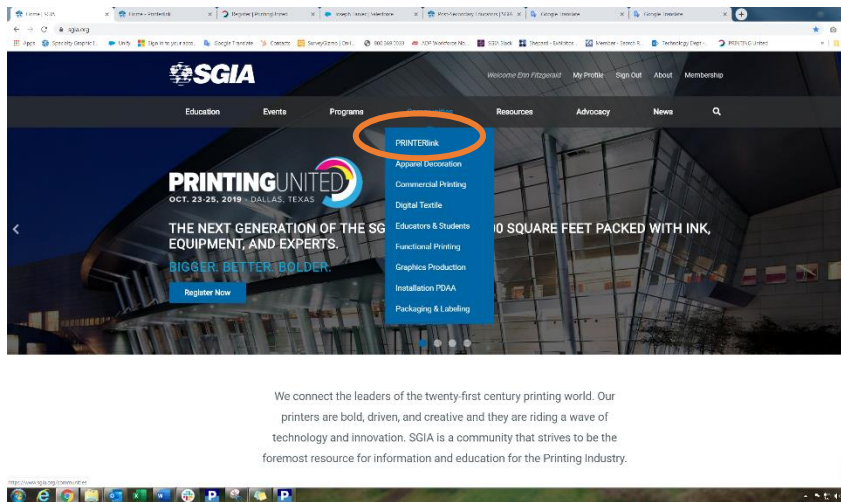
Home | SGIA
Home - PrinterLink
Register | Printing United
Watch | Vimeo | Weebly
Post-Secondary Education | SGIA
Google Translate
Google Translate

sgia.org

Apps Specialty Graphic I... Unity Sign in to your acco... Google Translate Contacts SurveyGizmo | Onl... 866.369.5003 ADP Workforce No... SGIA Slack Discord - Exhibitor... Member - Search R... Technology Dept - PRINTING United

SGIA

Welcome Erin Fitzgerald My Profile Sign Out About Membership

Education Events Programs Communities Resources Advocacy News

PRINTERlink
Apparel Decoration
Commercial Printing
Digital Textile
Educators & Students
Functional Printing
Graphics Production
Installation PDAA
Packaging & Labeling

PRINTINGUNITED
OCT. 23-25, 2019 · DALLAS, TEXAS

THE NEXT GENERATION OF THE SG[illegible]00 SQUARE FEET PACKED WITH INK, EQUIPMENT, AND EXPERTS.

BIGGER. BETTER. BOLDER.

Register Now

We connect the leaders of the twenty-first century printing world. Our printers are bold, driven, and creative and they are riding a wave of technology and innovation. SGIA is a community that strives to be the foremost resource for information and education for the Printing Industry.

https://www.sgia.org/communities